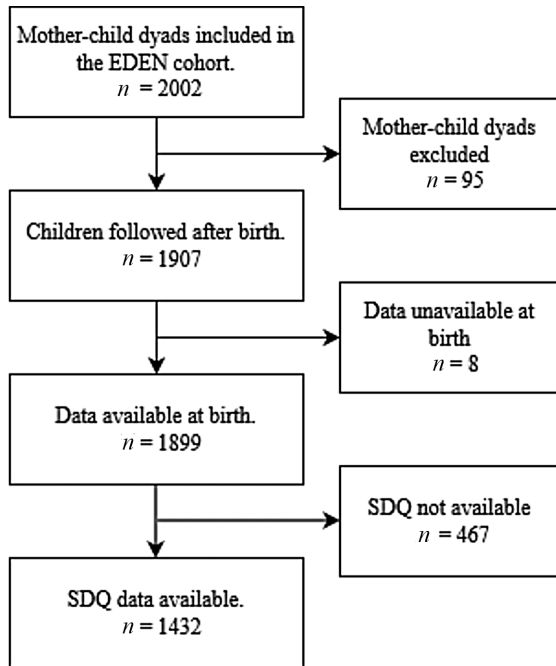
Mother-child dyads included in the EDEN cohort.
$n = 2002$

Mother-child dyads excluded
$n = 95$

Children followed after birth.
$n = 1907$

Data unavailable at birth
$n = 8$

Data available at birth.
$n = 1899$

SDQ not available
$n = 467$

SDQ data available.
$n = 1432$